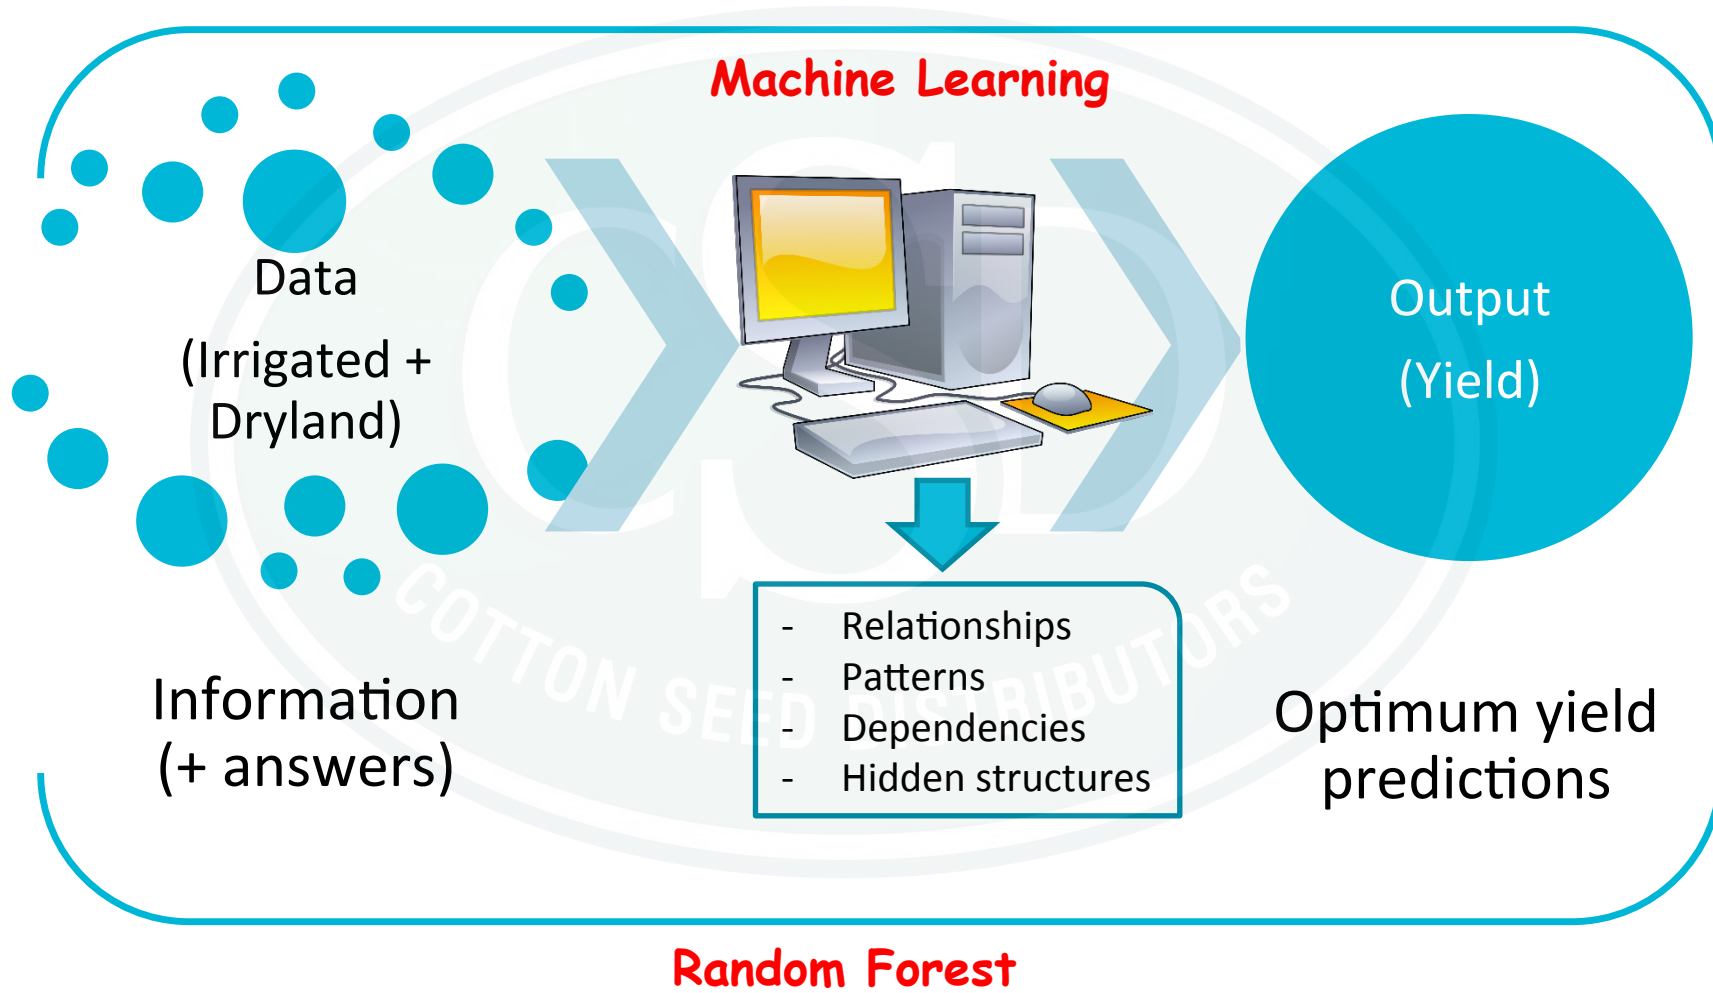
Machine Learning

Data
(Irrigated + Dryland)

Output
(Yield)

- Relationships
- Patterns
- Dependencies
- Hidden structures

Information
(+ answers)

Optimum yield predictions

COTTON SEED DISTRIBUTORS

Random Forest